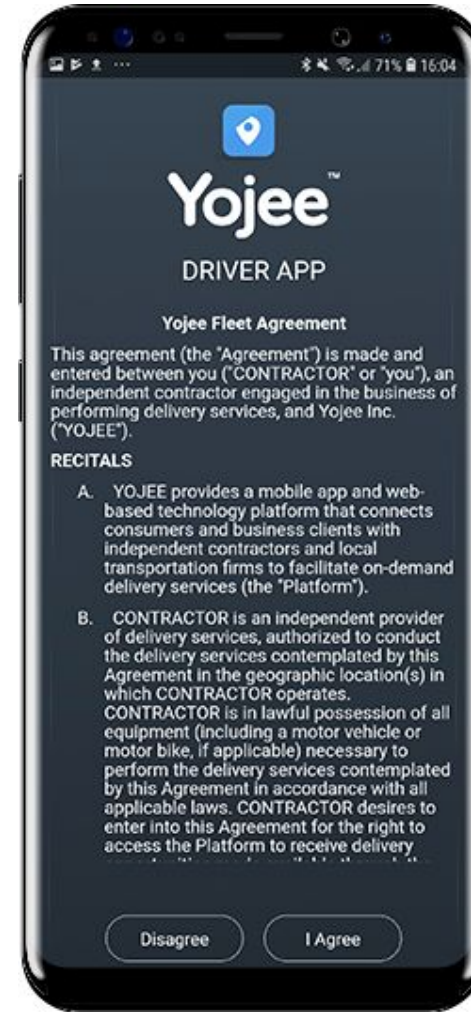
71% 16:04

Yojee™

DRIVER APP

Yojee Fleet Agreement

This agreement (the "Agreement") is made and entered between you ("CONTRACTOR" or "you"), an independent contractor engaged in the business of performing delivery services, and Yojee Inc. ("YOJEE").

RECITALS

A. YOJEE provides a mobile app and web-based technology platform that connects consumers and business clients with independent contractors and local transportation firms to facilitate on-demand delivery services (the "Platform").

B. CONTRACTOR is an independent provider of delivery services, authorized to conduct the delivery services contemplated by this Agreement in the geographic location(s) in which CONTRACTOR operates. CONTRACTOR is in lawful possession of all equipment (including a motor vehicle or motor bike, if applicable) necessary to perform the delivery services contemplated by this Agreement in accordance with all applicable laws. CONTRACTOR desires to enter into this Agreement for the right to access the Platform to receive delivery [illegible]

Disagree

I Agree